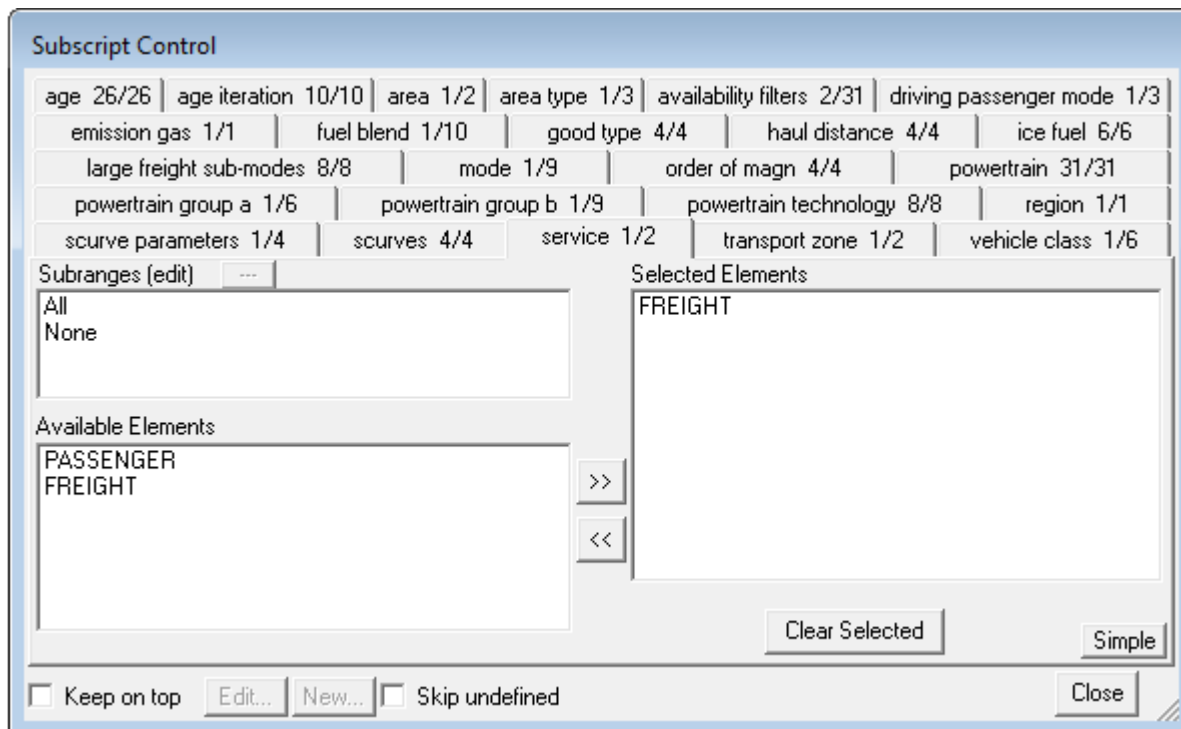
Subscript Control

age 26/26 | age iteration 10/10 | area 1/2 | area type 1/3 | availability filters 2/31 | driving passenger mode 1/3
emission gas 1/1 | fuel blend 1/10 | good type 4/4 | haul distance 4/4 | ice fuel 6/6
large freight sub-modes 8/8 | mode 1/9 | order of magn 4/4 | powertrain 31/31
powertrain group a 1/6 | powertrain group b 1/9 | powertrain technology 8/8 | region 1/1
scurve parameters 1/4 | scurves 4/4 | service 1/2 | transport zone 1/2 | vehicle class 1/6

Subranges (edit) ...
All
None

Available Elements
PASSENGER
FREIGHT

>>
<<

Selected Elements
FREIGHT

Clear Selected
Simple

Keep on top
Edit...
New...
Skip undefined
Close